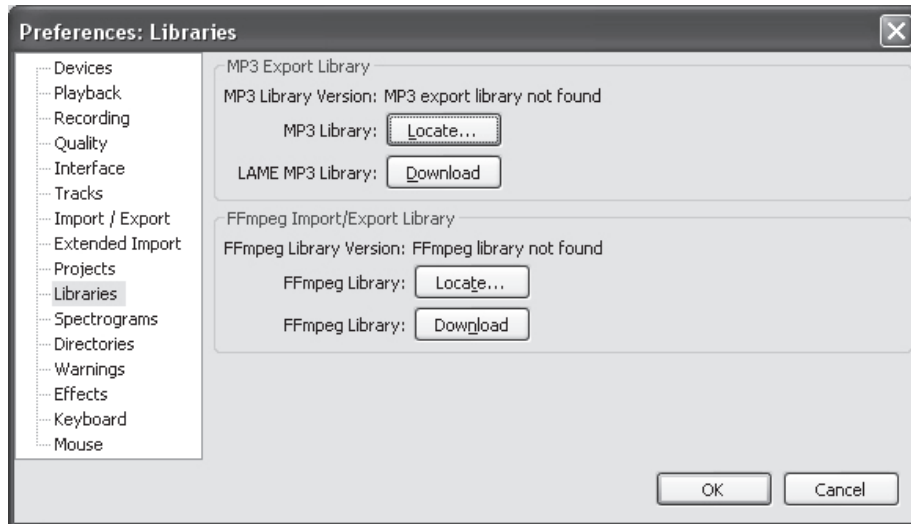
Preferences: Libraries

Devices
Playback
Recording
Quality
Interface
Tracks
Import / Export
Extended Import
Projects
Libraries
Spectrograms
Directories
Warnings
Effects
Keyboard
Mouse

MP3 Export Library

MP3 Library Version: MP3 export library not found

MP3 Library: Locate...

LAME MP3 Library: Download

FFmpeg Import/Export Library

FFmpeg Library Version: FFmpeg library not found

FFmpeg Library: Locate...

FFmpeg Library: Download

OK Cancel